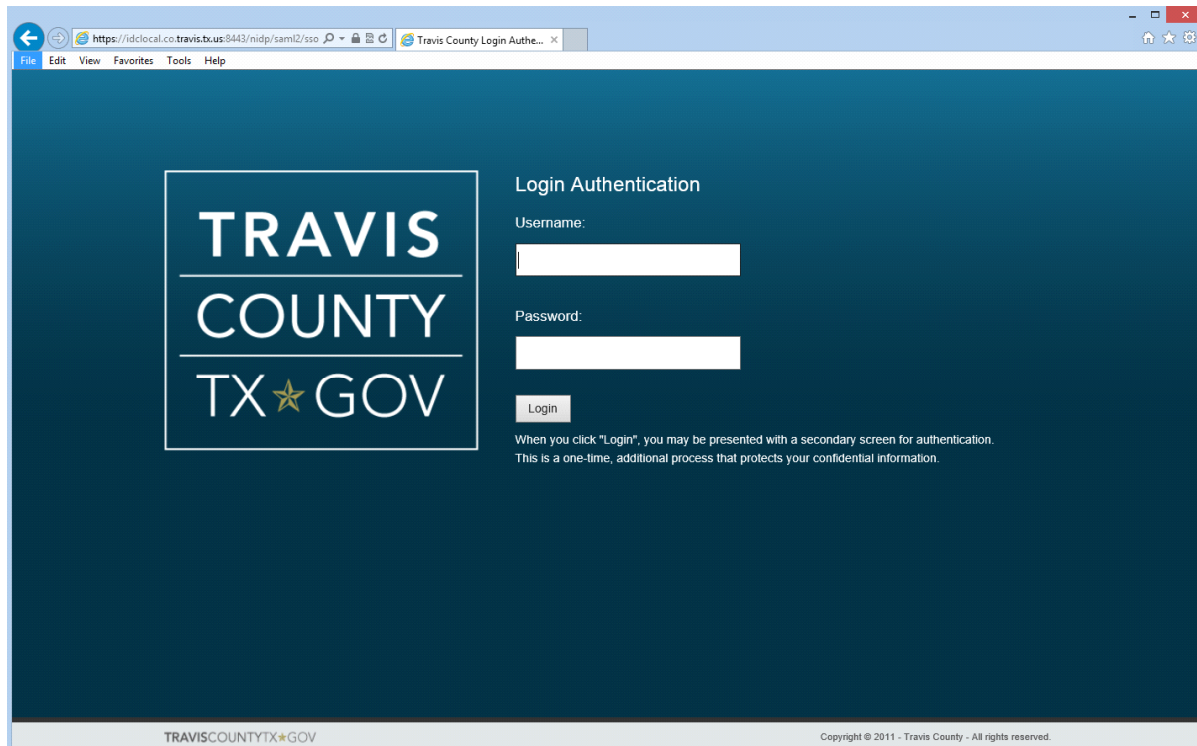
https://idclocal.co.travis.tx.us:8443/nidp/saml2/sso

Travis County Login Authe...

File Edit View Favorites Tools Help

TRAVIS
COUNTY
TX★GOV

Login Authentication

Username:

Password:

Login

When you click "Login", you may be presented with a secondary screen for authentication. This is a one-time, additional process that protects your confidential information.

TRAVISCOUNTYTX★GOV

Copyright © 2011 - Travis County - All rights reserved.